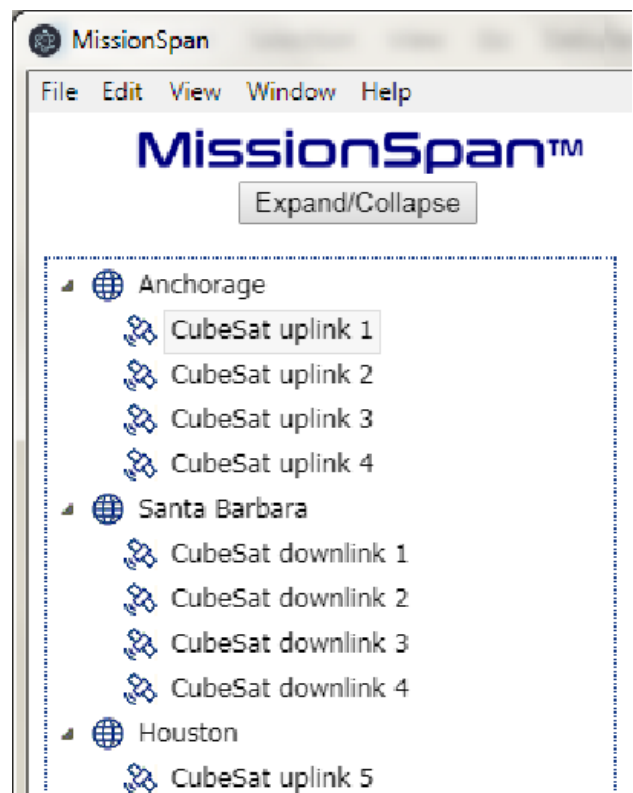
MissionSpan

File Edit View Window Help

MissionSpan™

Expand/Collapse

Anchorage
CubeSat uplink 1
CubeSat uplink 2
CubeSat uplink 3
CubeSat uplink 4
Santa Barbara
CubeSat downlink 1
CubeSat downlink 2
CubeSat downlink 3
CubeSat downlink 4
Houston
CubeSat uplink 5